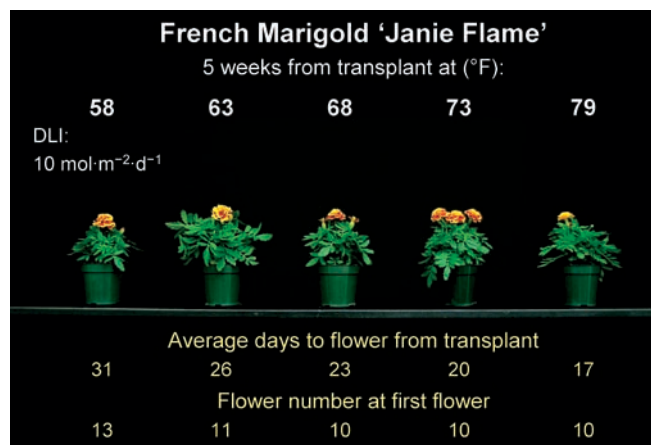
French Marigold 'Janie Flame'

5 weeks from transplant at (°F):

| 58 | 63 | 68 | 73 | 79 |
|---|---|---|---|---|

DLI:
10 mol·m$^{-2}$·d$^{-1}$

Average days to flower from transplant

| 31 | 26 | 23 | 20 | 17 |
|---|---|---|---|---|

Flower number at first flower

| 13 | 11 | 10 | 10 | 10 |
|---|---|---|---|---|